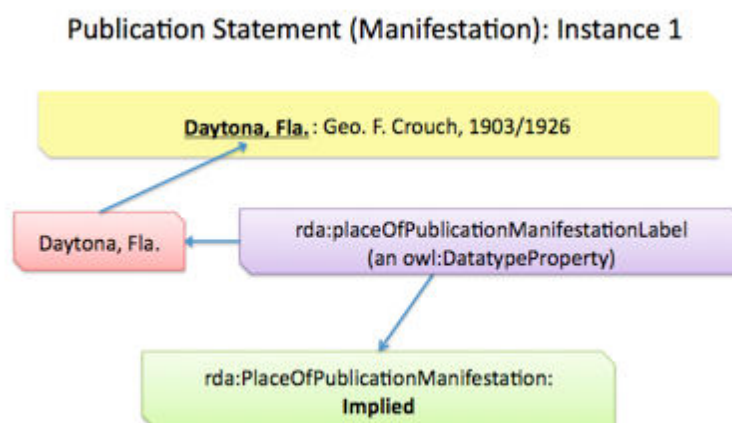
Publication Statement (Manifestation): Instance 1

Daytona, Fla. : Geo. F. Crouch, 1903/1926

Daytona, Fla.

rda:placeOfPublicationManifestationLabel (an owl:DatatypeProperty)

rda:PlaceOfPublicationManifestation: Implied